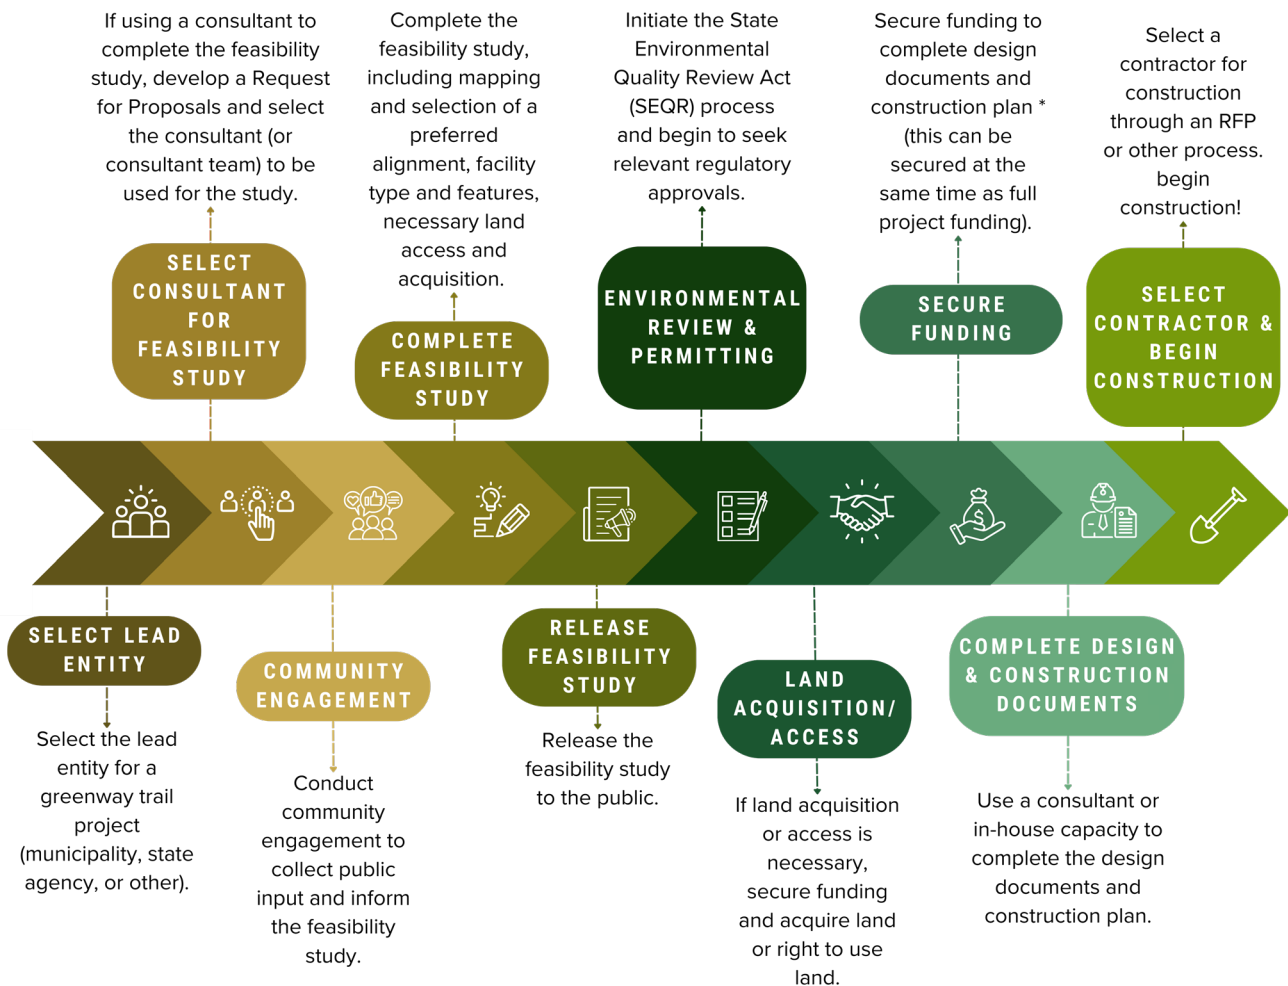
If using a consultant to complete the feasibility study, develop a Request for Proposals and select the consultant (or consultant team) to be used for the study.

SELECT CONSULTANT FOR FEASIBILITY STUDY

Complete the feasibility study, including mapping and selection of a preferred alignment, facility type and features, necessary land access and acquisition.

COMPLETE FEASIBILITY STUDY

Initiate the State Environmental Quality Review Act (SEQR) process and begin to seek relevant regulatory approvals.

ENVIRONMENTAL REVIEW & PERMITTING

Secure funding to complete design documents and construction plan * (this can be secured at the same time as full project funding).

SECURE FUNDING

Select a contractor for construction through an RFP or other process. begin construction!

SELECT CONTRACTOR & BEGIN CONSTRUCTION

SELECT LEAD ENTITY

Select the lead entity for a greenway trail project (municipality, state agency, or other).

COMMUNITY ENGAGEMENT

Conduct community engagement to collect public input and inform the feasibility study.

RELEASE FEASIBILITY STUDY

Release the feasibility study to the public.

LAND ACQUISITION/ ACCESS

If land acquisition or access is necessary, secure funding and acquire land or right to use land.

COMPLETE DESIGN & CONSTRUCTION DOCUMENTS

Use a consultant or in-house capacity to complete the design documents and construction plan.